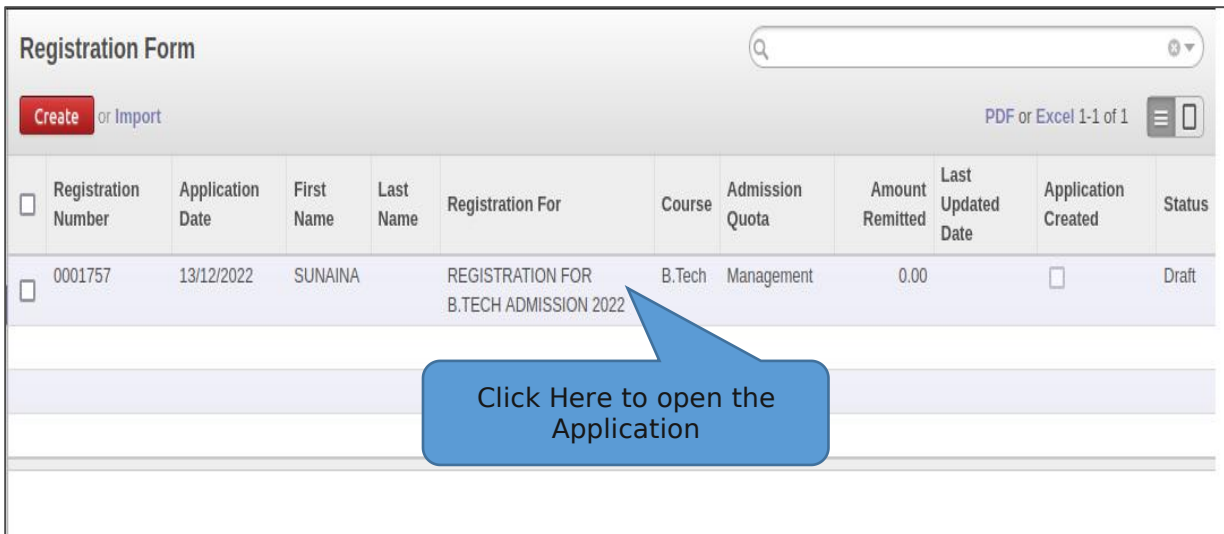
Registration Form

Create or Import

PDF or Excel 1-1 of 1

| | Registration Number | Application Date | First Name | Last Name | Registration For | Course | Admission Quota | Amount Remitted | Last Updated Date | Application Created | Status |
|---|---|---|---|---|---|---|---|---|---|---|---|
| ☐ | 0001757 | 13/12/2022 | SUNAINA | | REGISTRATION FOR B.TECH ADMISSION 2022 | B.Tech | Management | 0.00 | | ☐ | Draft |

Click Here to open the Application